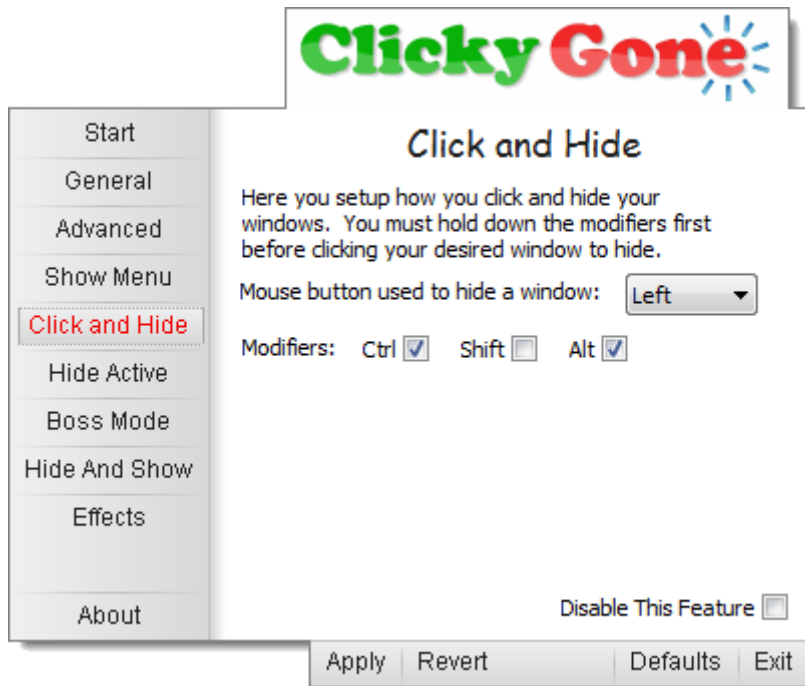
ClickyGone

Start
General
Advanced
Show Menu
Click and Hide
Hide Active
Boss Mode
Hide And Show
Effects
About

Click and Hide

Here you setup how you click and hide your windows. You must hold down the modifiers first before clicking your desired window to hide.

Mouse button used to hide a window: Left

Modifiers: Ctrl ☑ Shift ☐ Alt ☑

Disable This Feature ☐

Apply | Revert | Defaults | Exit